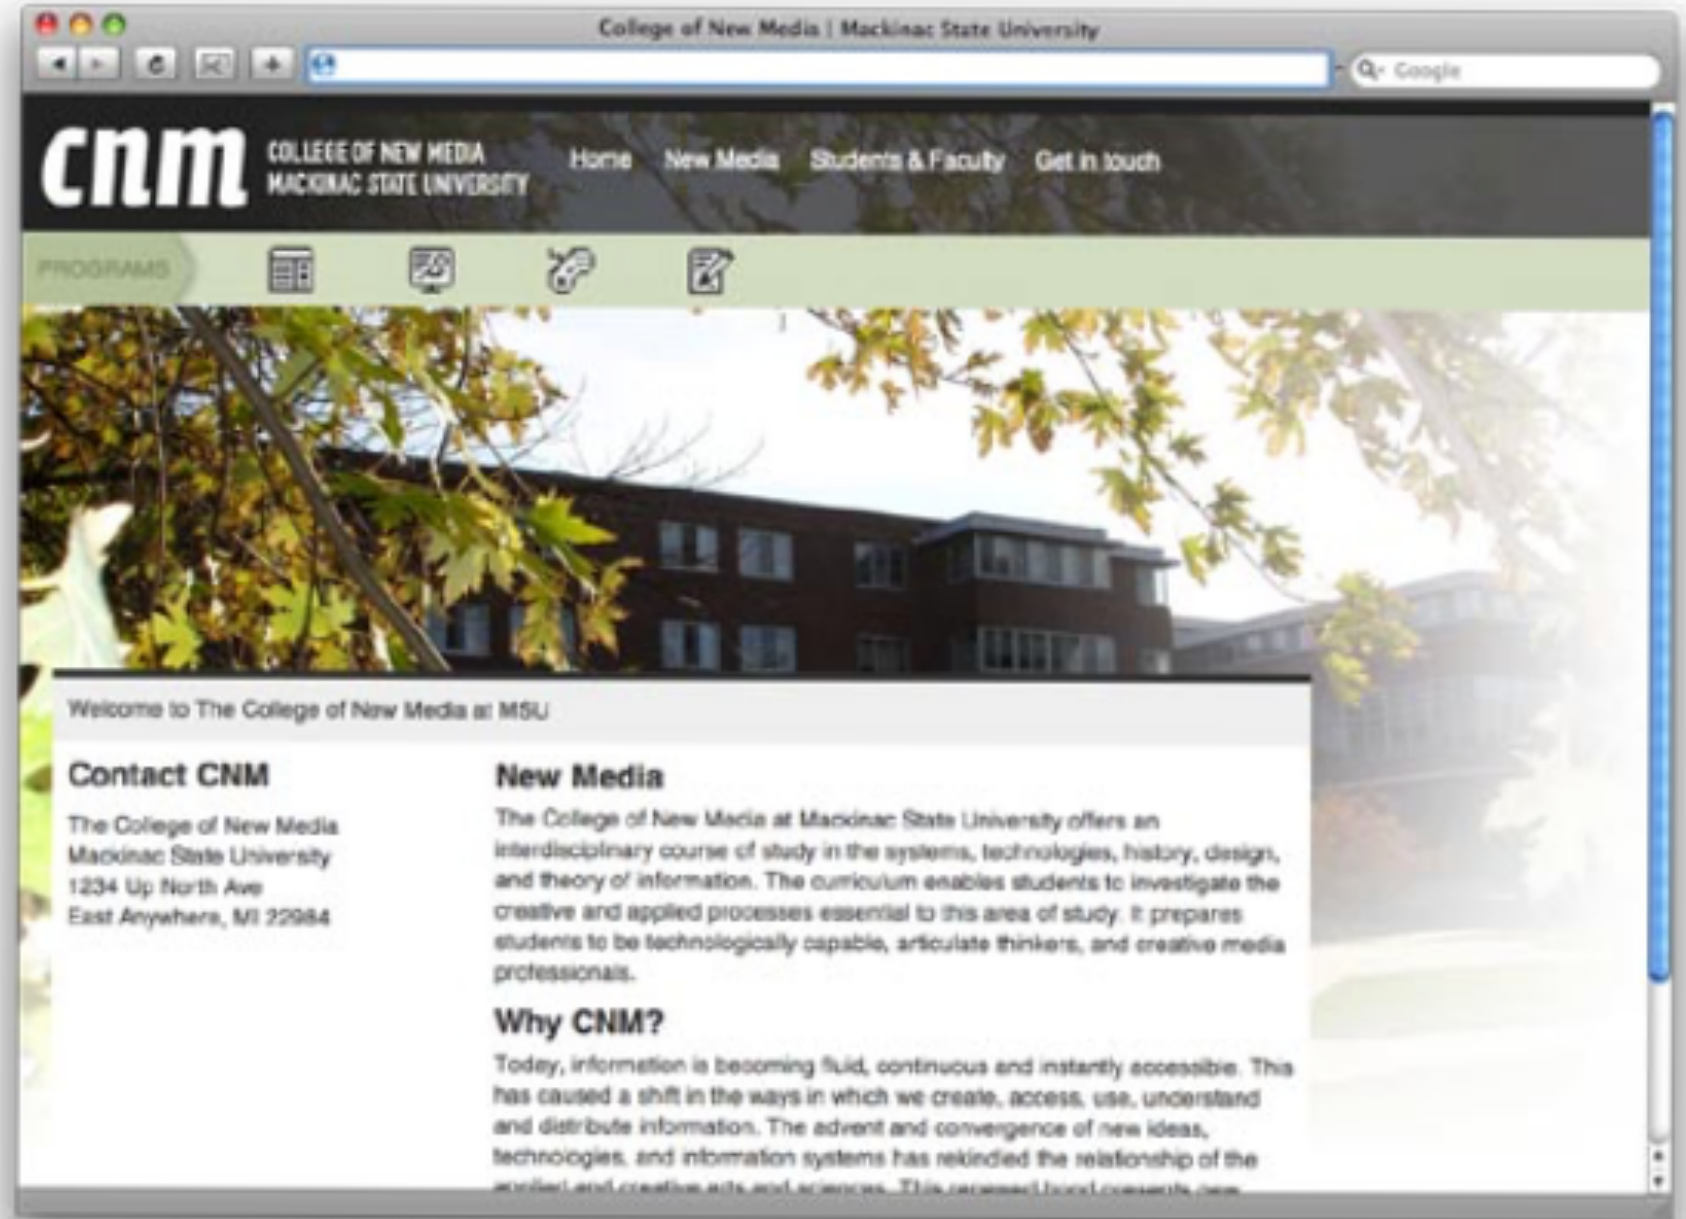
College of New Media | Mackinac State University

Google

cnm COLLEGE OF NEW MEDIA MACKINAC STATE UNIVERSITY

Home New Media Students & Faculty Get in touch

PROGRAMS

Welcome to The College of New Media at MSU

Contact CNM

The College of New Media
Mackinac State University
1234 Up North Ave
East Anywhere, MI 22984

New Media

The College of New Media at Mackinac State University offers an interdisciplinary course of study in the systems, technologies, history, design, and theory of information. The curriculum enables students to investigate the creative and applied processes essential to this area of study. It prepares students to be technologically capable, articulate thinkers, and creative media professionals.

Why CNM?

Today, information is becoming fluid, continuous and instantly accessible. This has caused a shift in the ways in which we create, access, use, understand and distribute information. The advent and convergence of new ideas, technologies, and information systems has rekindled the relationship of the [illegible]